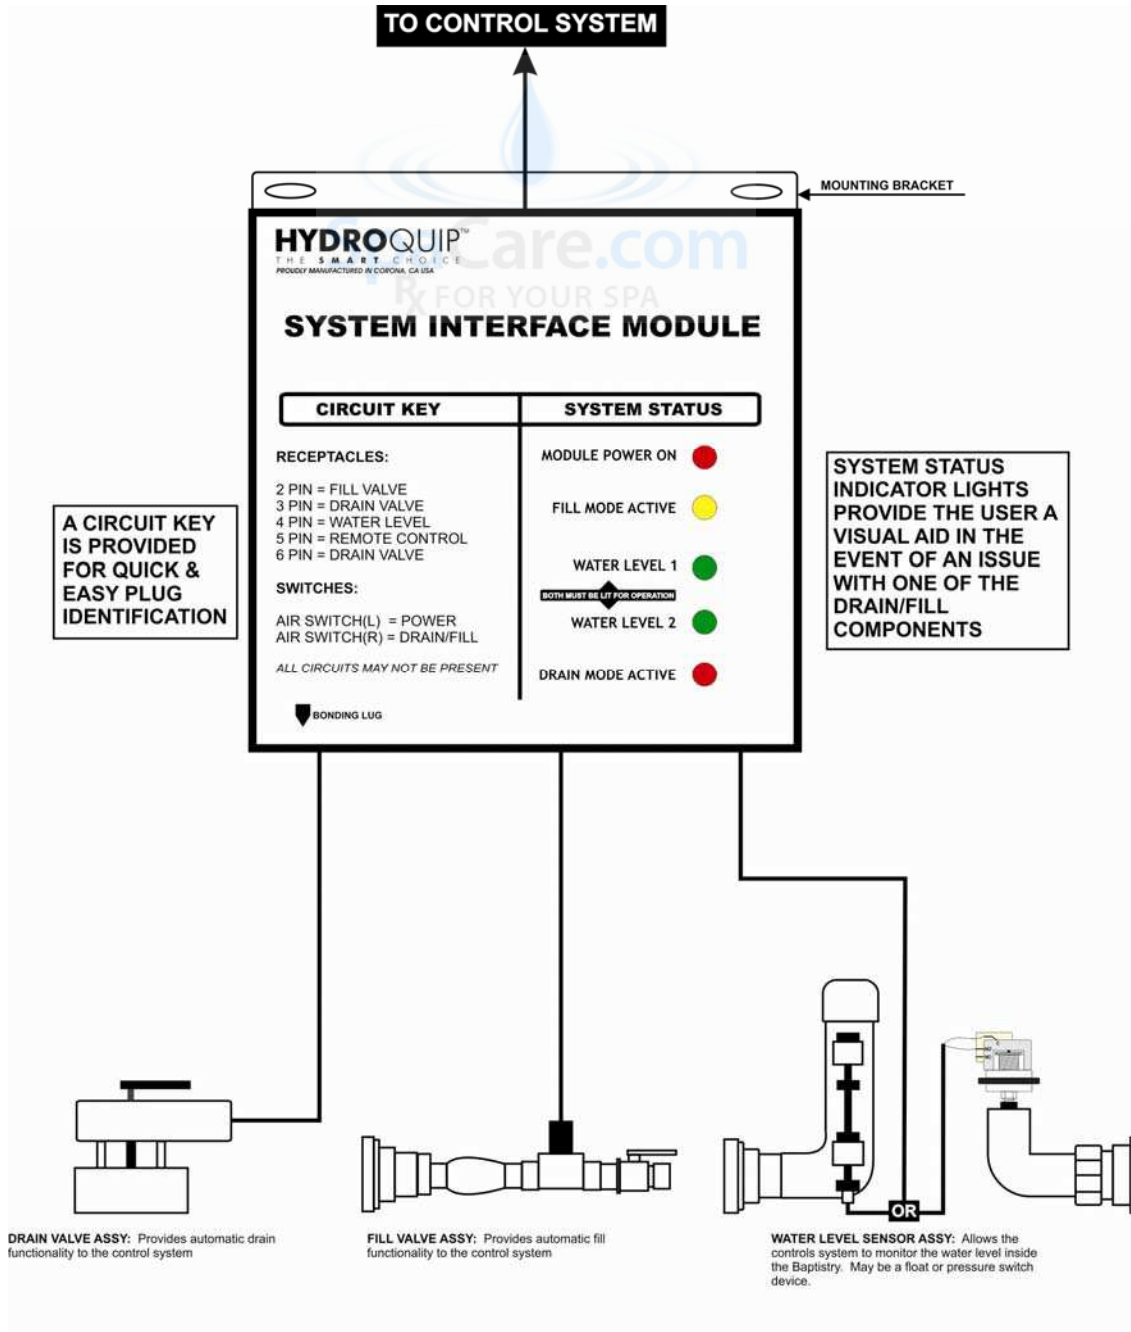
TO CONTROL SYSTEM

MOUNTING BRACKET

SpaCare.com
Rx FOR YOUR SPA

HYDROQUIP™
THE SMART CHOICE
PROUDLY MANUFACTURED IN CORONA, CA USA

SYSTEM INTERFACE MODULE

| CIRCUIT KEY | SYSTEM STATUS |
|---|---|

RECEPTACLES:

2 PIN = FILL VALVE
3 PIN = DRAIN VALVE
4 PIN = WATER LEVEL
5 PIN = REMOTE CONTROL
6 PIN = DRAIN VALVE

SWITCHES:

AIR SWITCH(L) = POWER
AIR SWITCH(R) = DRAIN/FILL

ALL CIRCUITS MAY NOT BE PRESENT

BONDING LUG

MODULE POWER ON

FILL MODE ACTIVE

WATER LEVEL 1

BOTH MUST BE LIT FOR OPERATION

WATER LEVEL 2

DRAIN MODE ACTIVE

A CIRCUIT KEY IS PROVIDED FOR QUICK & EASY PLUG IDENTIFICATION

SYSTEM STATUS INDICATOR LIGHTS PROVIDE THE USER A VISUAL AID IN THE EVENT OF AN ISSUE WITH ONE OF THE DRAIN/FILL COMPONENTS

OR

DRAIN VALVE ASSY: Provides automatic drain functionality to the control system

FILL VALVE ASSY: Provides automatic fill functionality to the control system

WATER LEVEL SENSOR ASSY: Allows the controls system to monitor the water level inside the Baptistry. May be a float or pressure switch device.